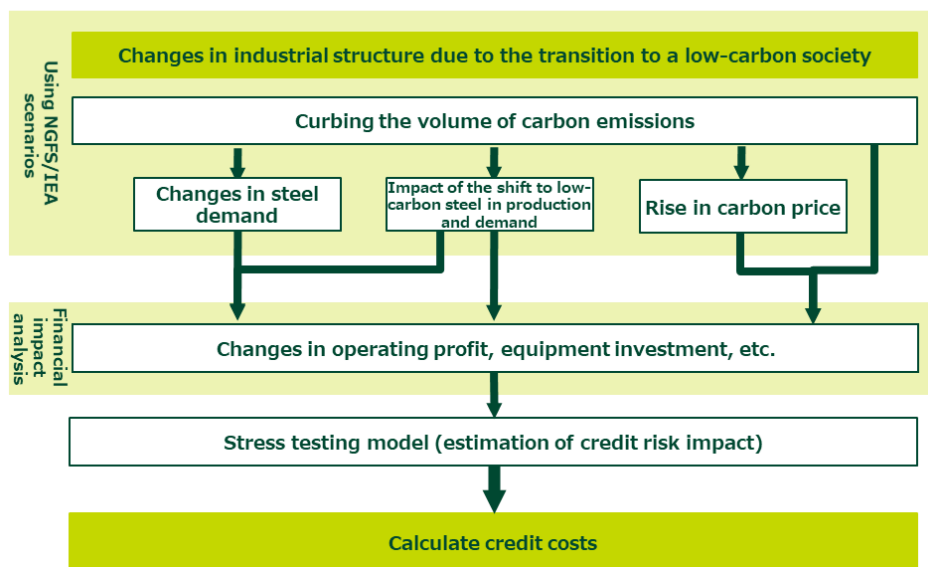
Using NGFS/IEA scenarios

Changes in industrial structure due to the transition to a low-carbon society

Curbing the volume of carbon emissions

Changes in steel demand

Impact of the shift to low-carbon steel in production and demand

Rise in carbon price

Financial impact analysis

Changes in operating profit, equipment investment, etc.

Stress testing model (estimation of credit risk impact)

Calculate credit costs